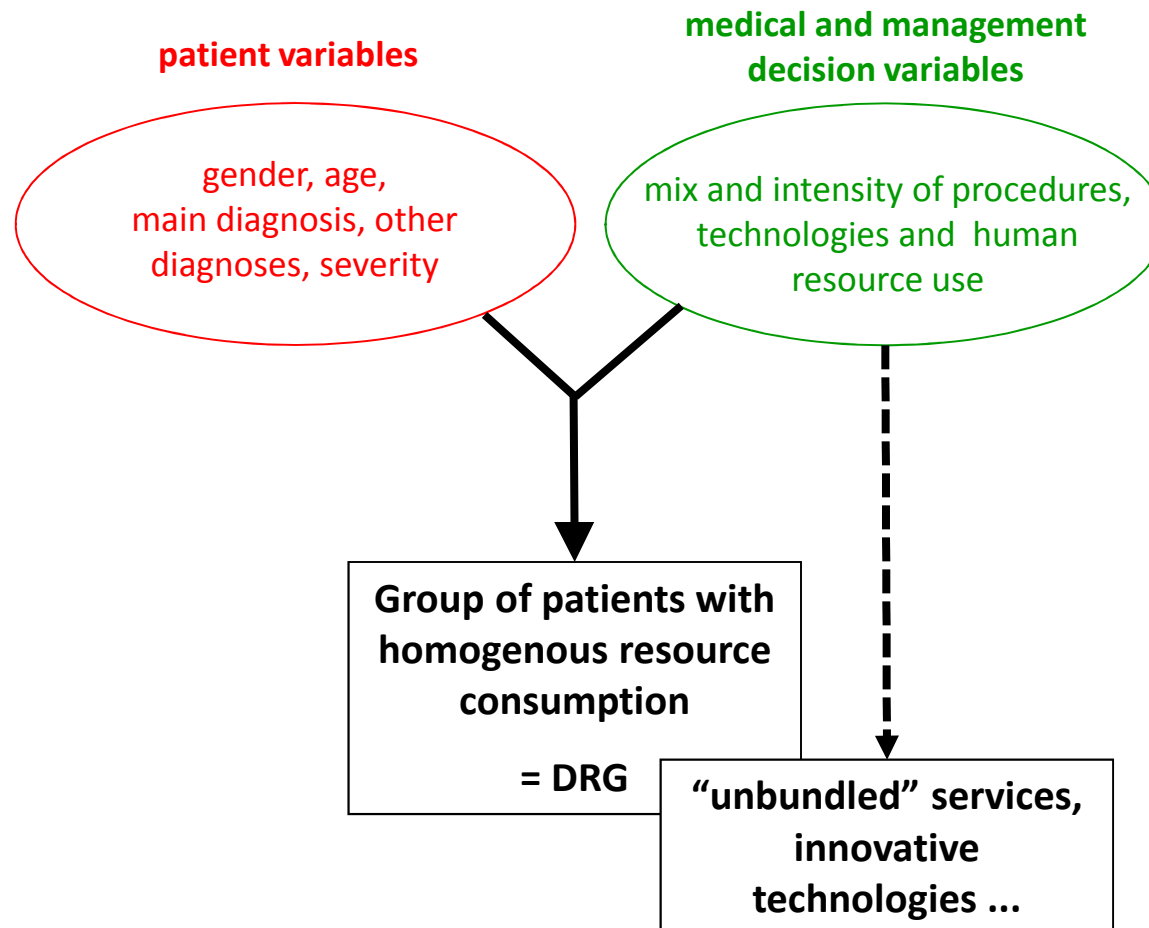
patient variables

medical and management decision variables

gender, age, main diagnosis, other diagnoses, severity

mix and intensity of procedures, technologies and human resource use

Group of patients with homogenous resource consumption

= DRG

“unbundled” services, innovative technologies ...